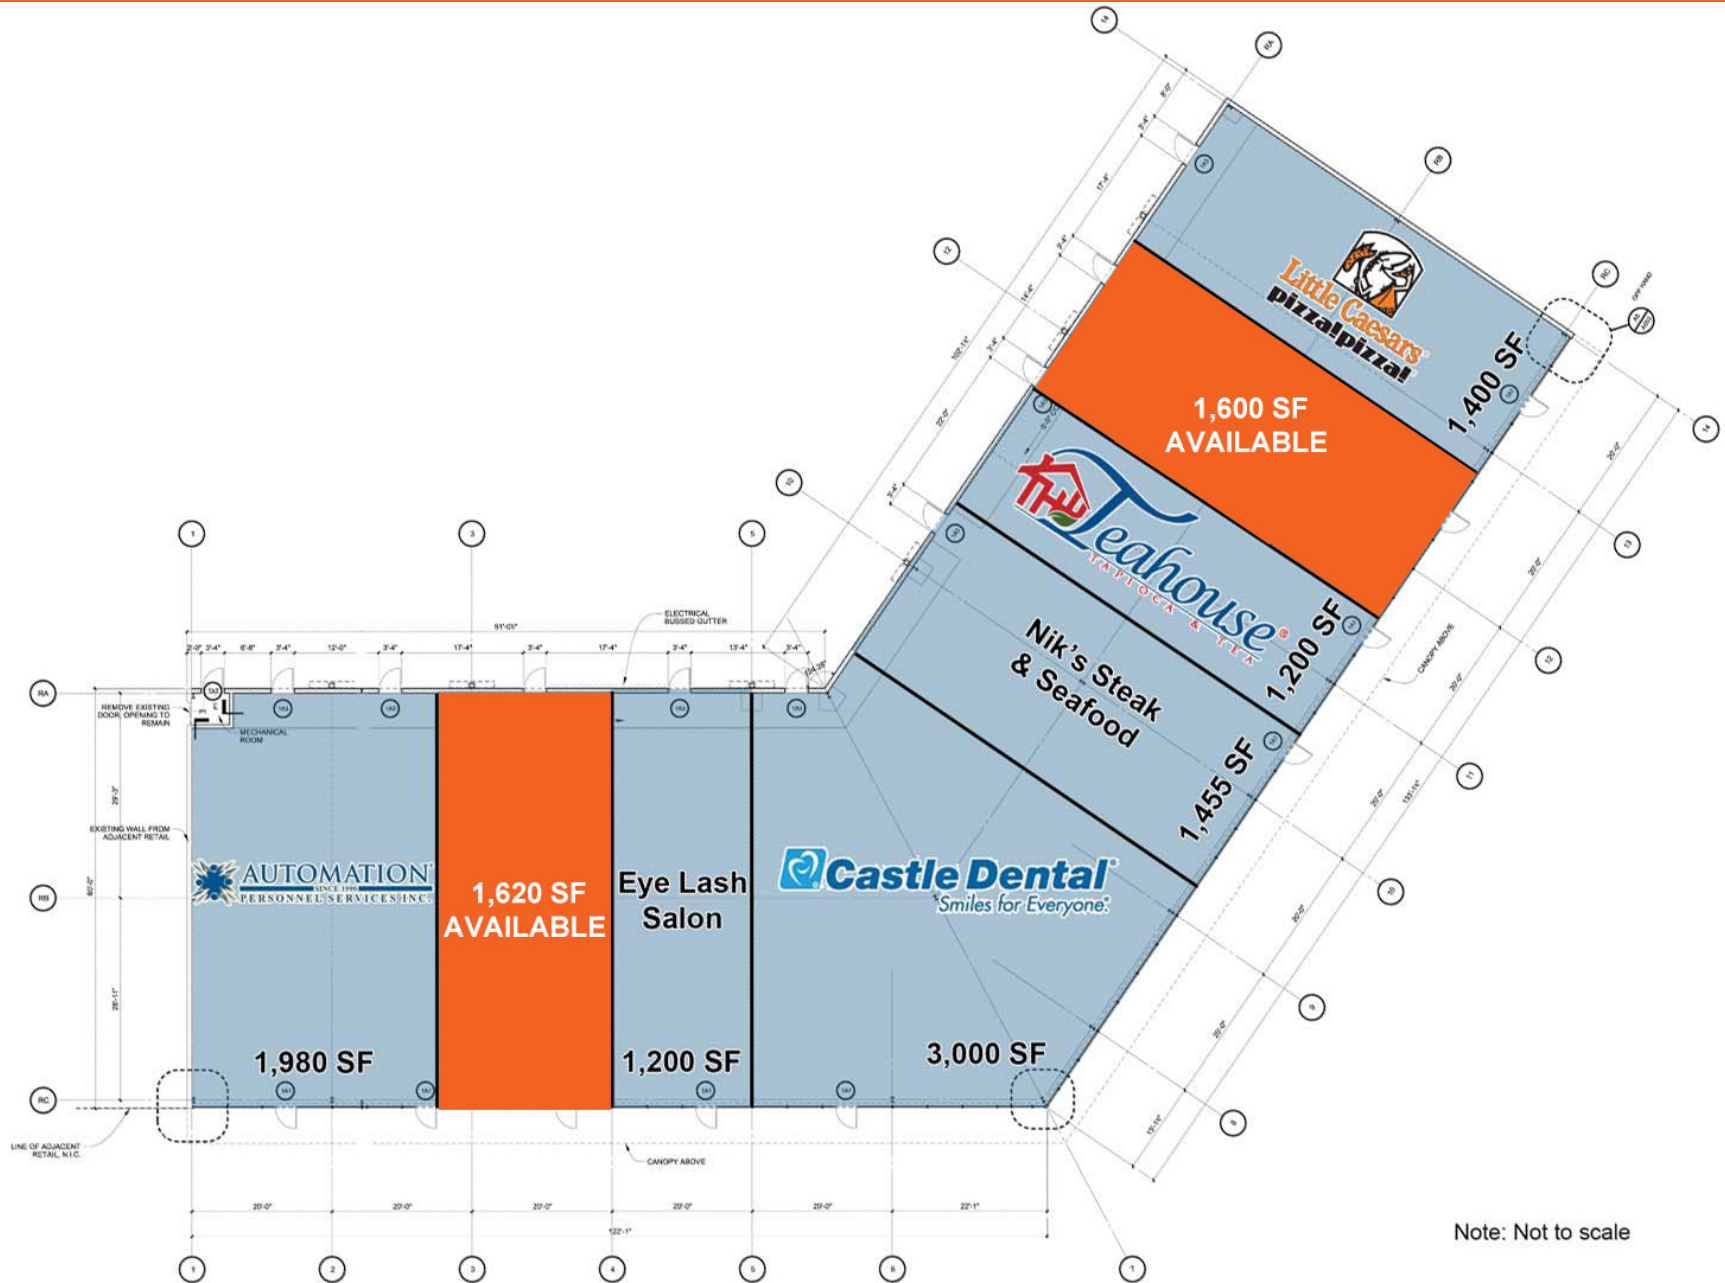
Little Caesars
pizza!pizza!
1,400 SF

1,600 SF
AVAILABLE

Teahouse
TAPIOCA & TEA
1,200 SF

Nik's Steak
& Seafood
1,455 SF

ELECTRICAL BUSSED GUTTER

REMOVE EXISTING DOOR OPENING TO REMAIN

MECHANICAL ROOM

EXISTING WALL FROM ADJACENT RETAIL

AUTOMATION
SINCE 1990
PERSONNEL SERVICES INC.
1,980 SF

1,620 SF
AVAILABLE

Eye Lash
Salon
1,200 SF

Castle Dental
Smiles for Everyone.
3,000 SF

LINE OF ADJACENT RETAIL, N.I.C.

CANOPY ABOVE

CANOPY ABOVE

1 2 3 4 5 6 7

Note: Not to scale